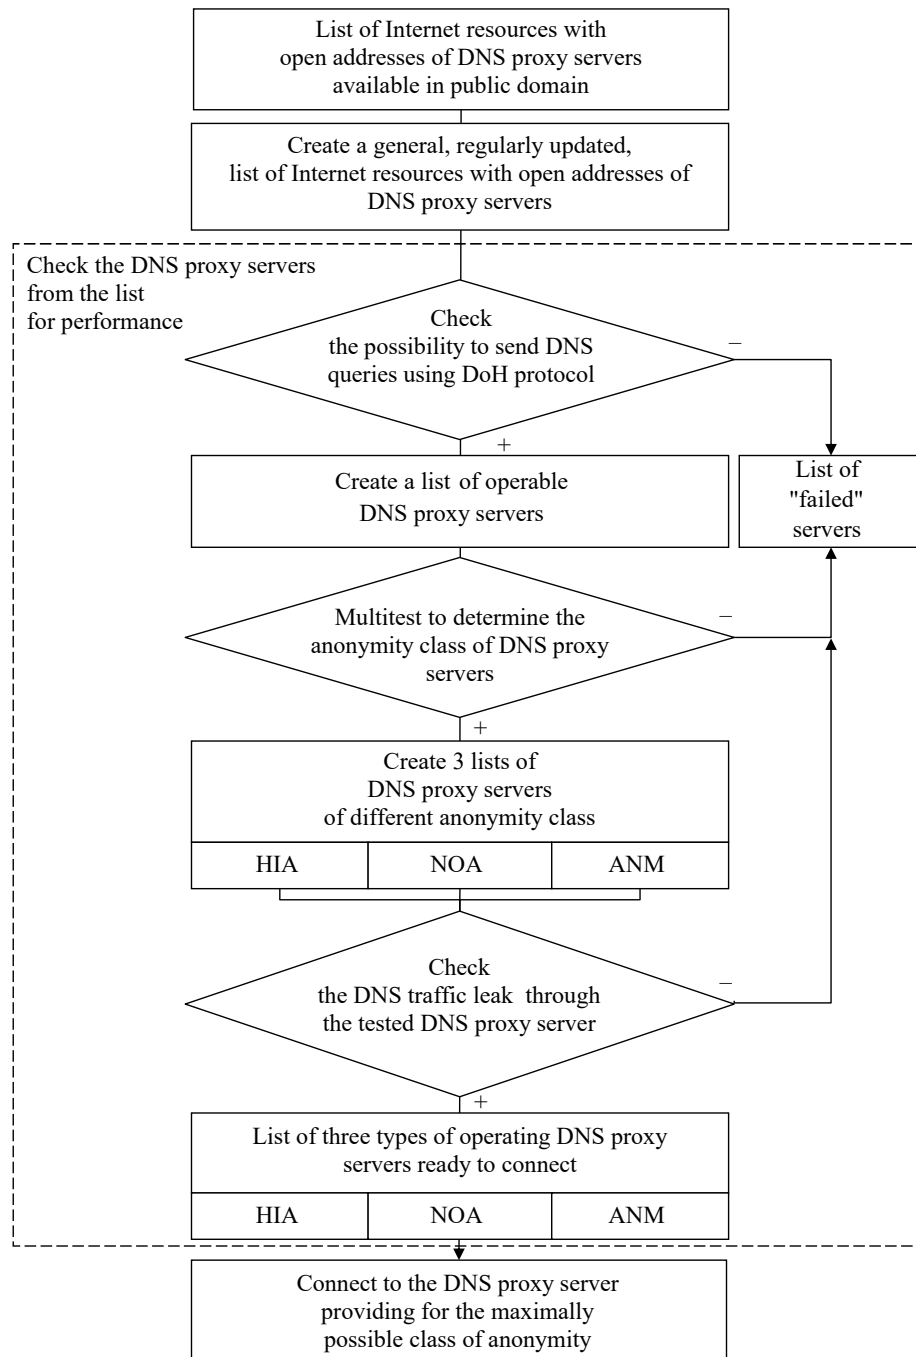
List of Internet resources with open addresses of DNS proxy servers available in public domain

Create a general, regularly updated, list of Internet resources with open addresses of DNS proxy servers

Check the DNS proxy servers from the list for performance

Check the possibility to send DNS queries using DoH protocol

–

+

Create a list of operable DNS proxy servers

List of "failed" servers

Multitest to determine the anonymity class of DNS proxy servers

–

+

Create 3 lists of DNS proxy servers of different anonymity class

| HIA | NOA | ANM |
|---|---|---|

Check the DNS traffic leak through the tested DNS proxy server

–

+

List of three types of operating DNS proxy servers ready to connect

| HIA | NOA | ANM |
|---|---|---|

Connect to the DNS proxy server providing for the maximally possible class of anonymity